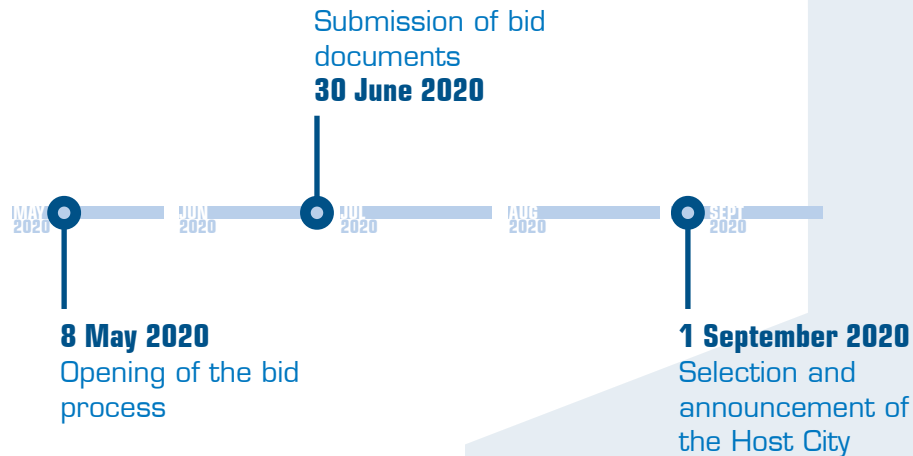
Submission of bid documents
**30 June 2020**

MAY 2020
JUN 2020
JUL 2020
AUG 2020
SEPT 2020

**8 May 2020**
Opening of the bid process

**1 September 2020**
Selection and announcement of the Host City